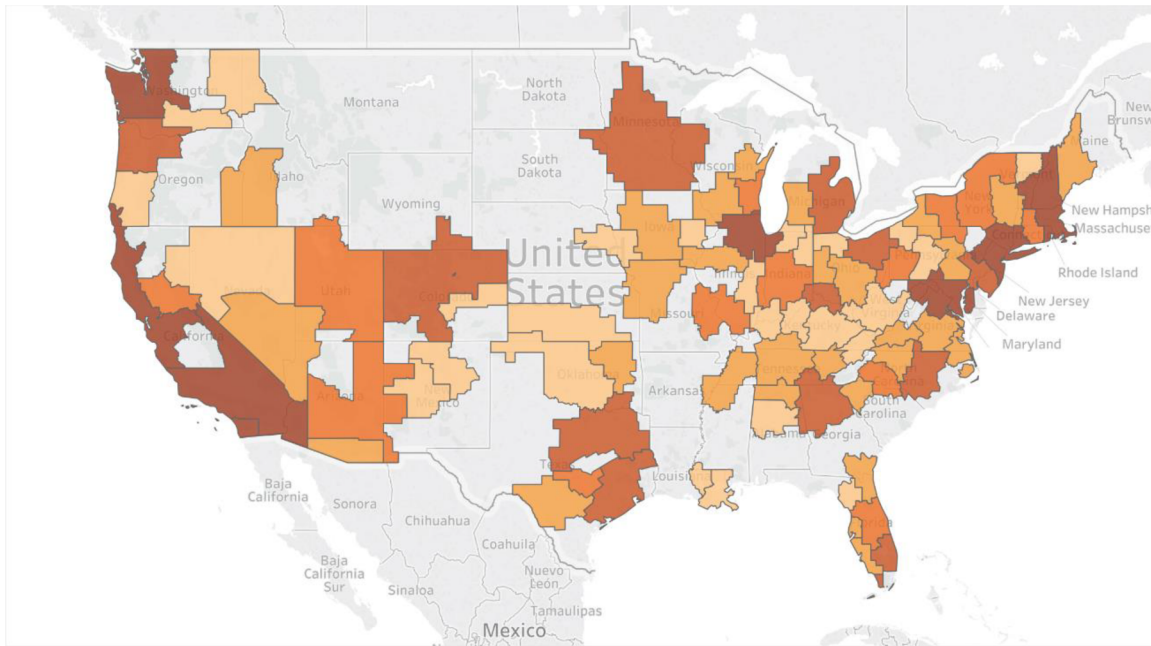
Washington
Montana
North Dakota
Minnesota
Oregon
Idaho
South Dakota
Wisconsin
Maine
New Brunsw
Wyoming
Michigan
New York
New Hampsh
Massachuse
United States
Iowa
Illinois
Indiana
Ohio
Rhode Island
Nevada
Utah
Colorado
Missouri
Kentucky
Virginia
West Virginia
Pennsylvania
Connecticut
New Jersey
Delaware
Maryland
California
Kansas
Oklahoma
Arkansas
Tennessee
North Carolina
Arizona
New Mexico
South Carolina
Alabama
Georgia
Mississippi
Texas
Louisiana
Baja California
Sonora
Chihuahua
Florida
Baja California Sur
Coahuila
Nuevo León
Sinaloa
Tamaulipas
Mexico